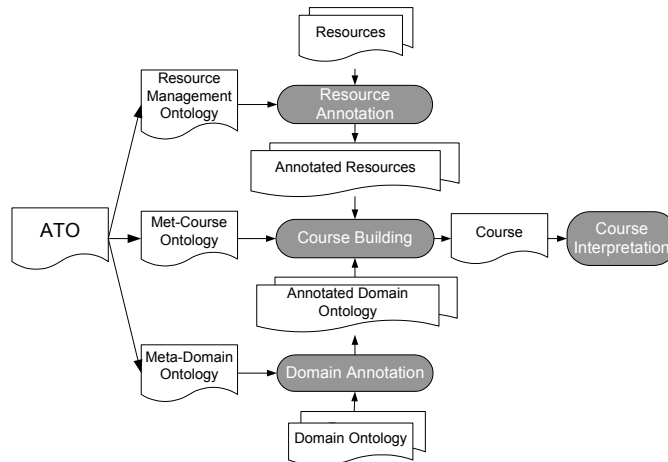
Resources

Resource Management Ontology

Resource Annotation

Annotated Resources

ATO

Met-Course Ontology

Course Building

Course

Course Interpretation

Annotated Domain Ontology

Meta-Domain Ontology

Domain Annotation

Domain Ontology